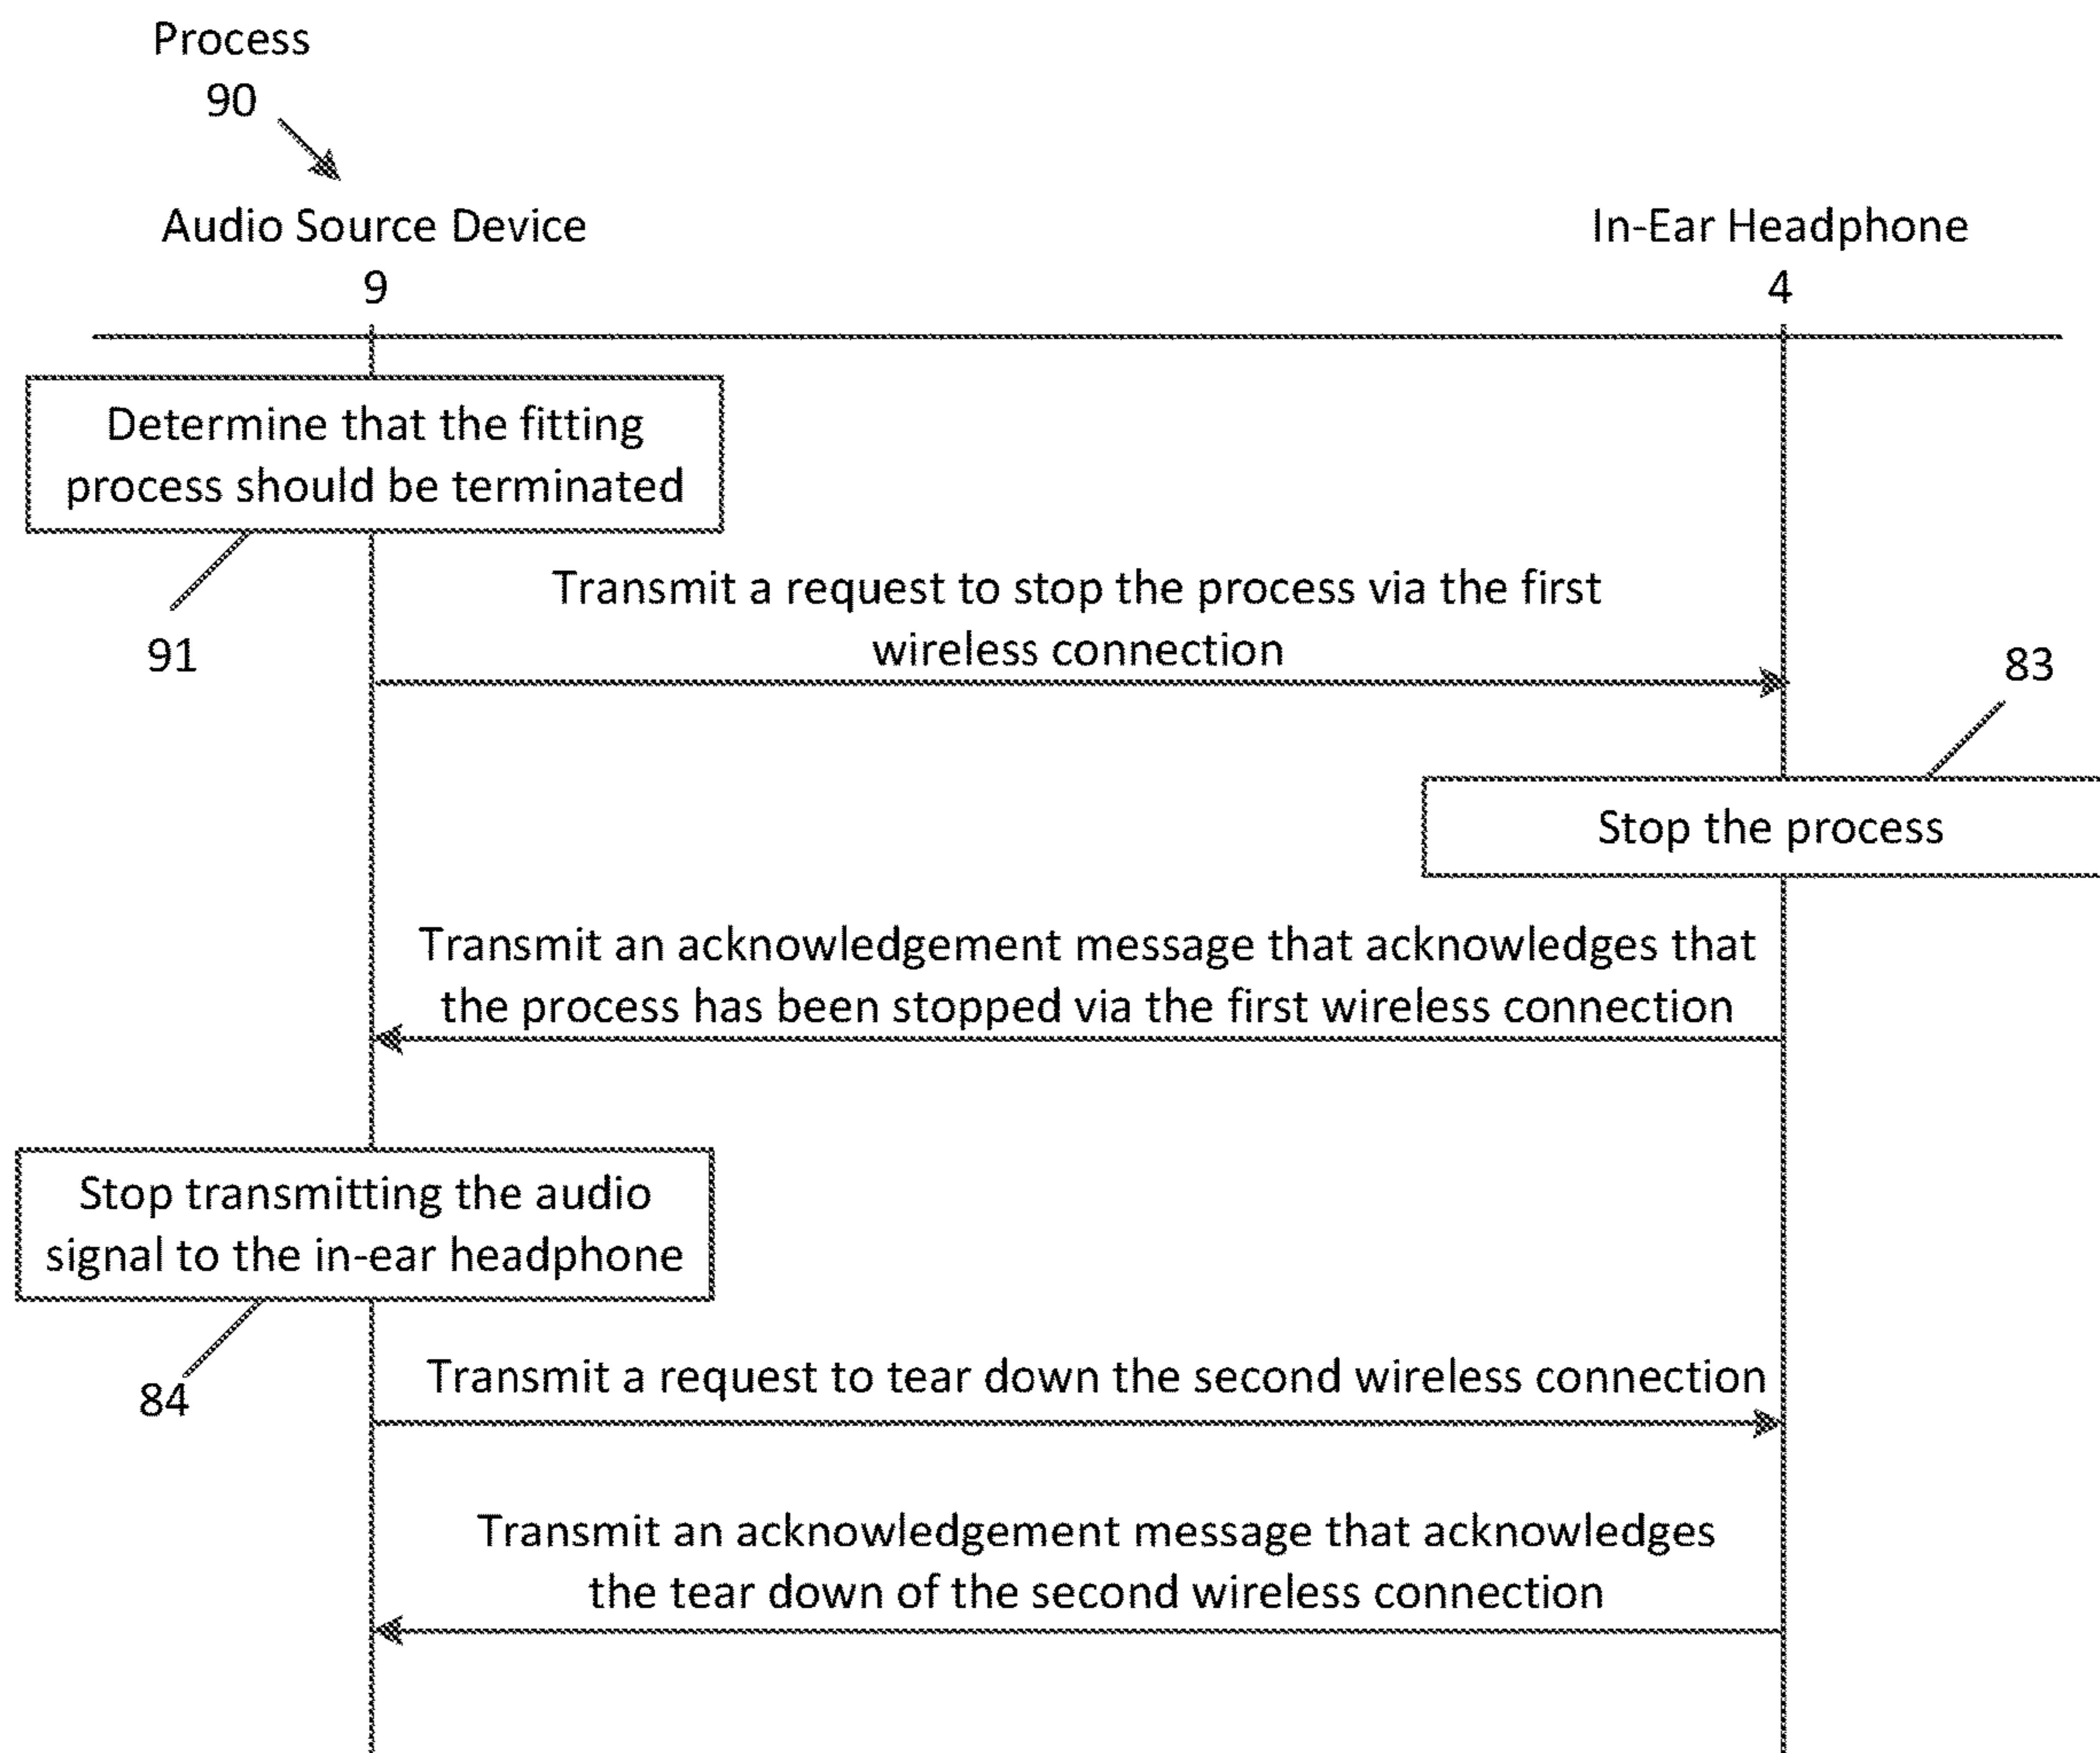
Process
90

Audio Source Device
9

In-Ear Headphone
4

Determine that the fitting process should be terminated

91

Transmit a request to stop the process via the first wireless connection

83

Stop the process

Transmit an acknowledgement message that acknowledges that the process has been stopped via the first wireless connection

Stop transmitting the audio signal to the in-ear headphone

84

Transmit a request to tear down the second wireless connection

Transmit an acknowledgement message that acknowledges the tear down of the second wireless connection